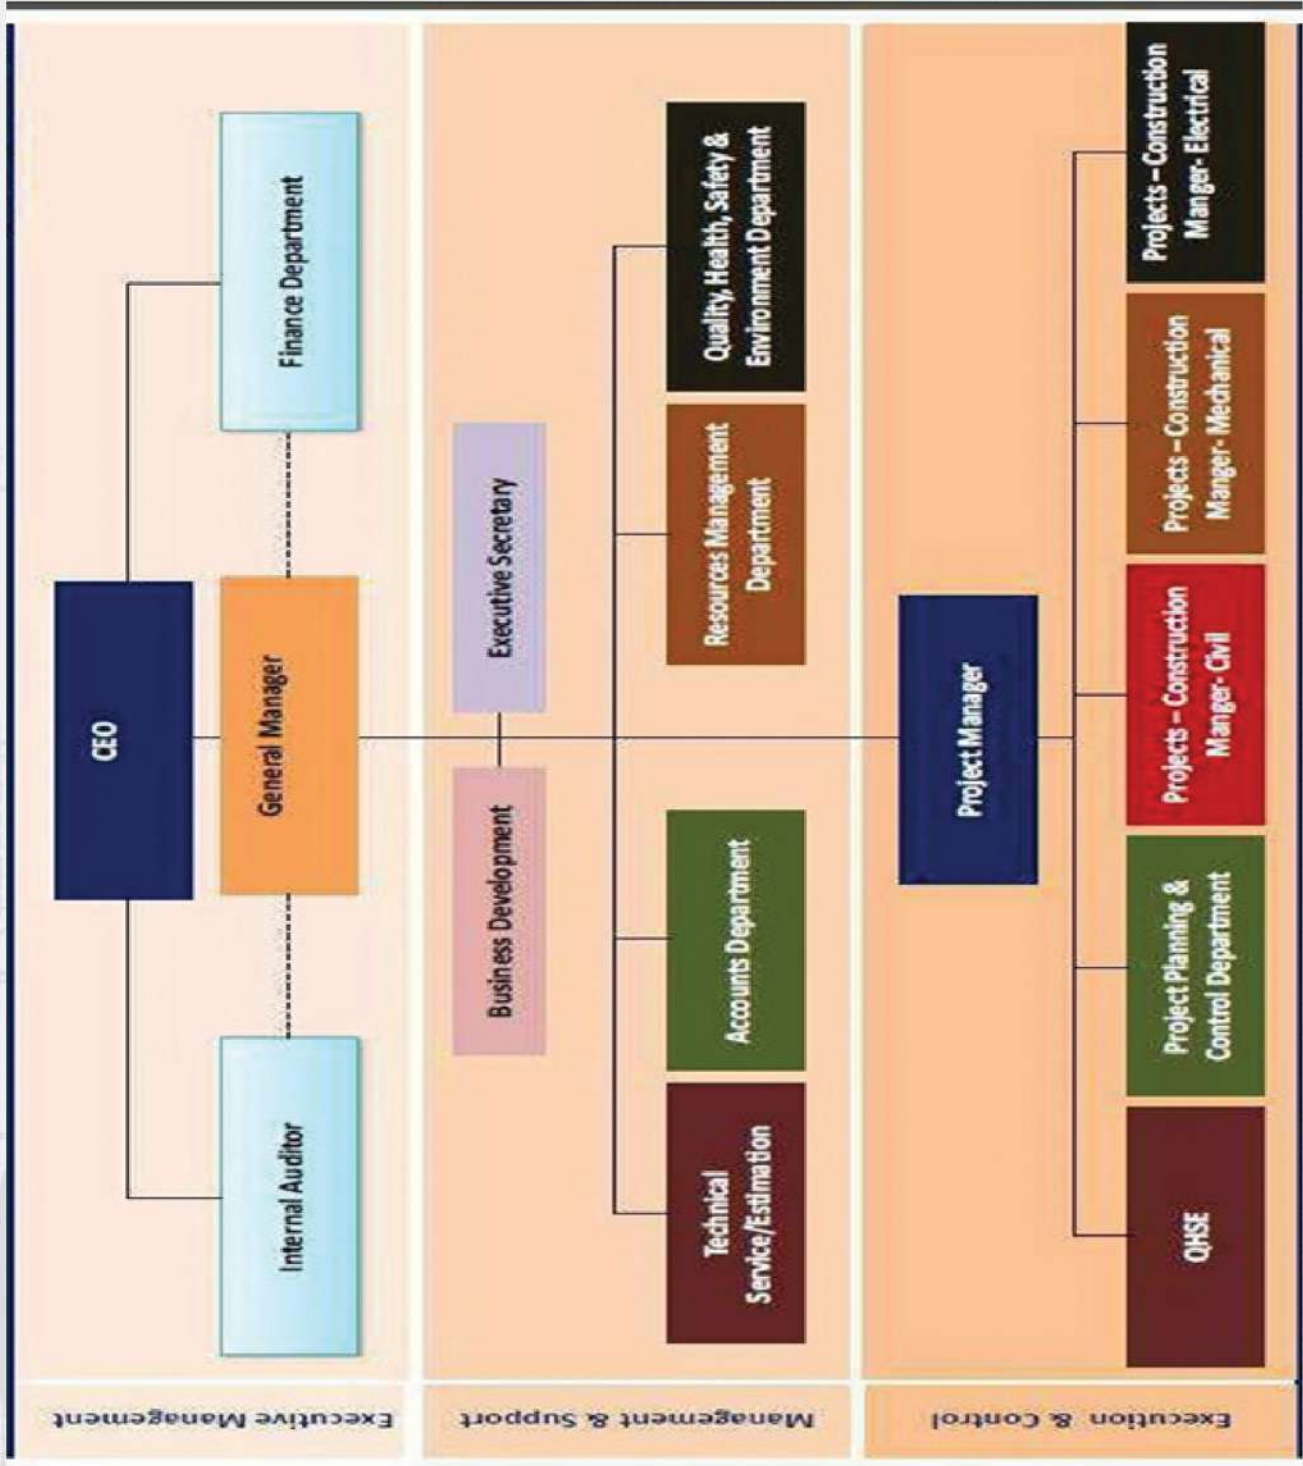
Executive Management

CEO

Internal Auditor

General Manager

Finance Department

Management & Support

Business Development

Executive Secretary

Technical Service/Estimation

Accounts Department

Resources Management Department

Quality, Health, Safety & Environment Department

Execution & Control

Project Manager

QHSE

Project Planning & Control Department

Projects – Construction Manger- Civil

Projects – Construction Manger- Mechanical

Projects – Construction Manger- Electrical